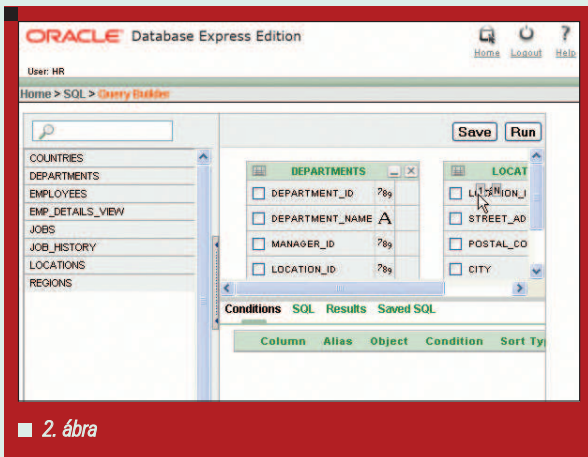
ORACLE Database Express Edition

Home Logout Help

User: HR

Home > SQL > Query Builder

Save Run

COUNTRIES
DEPARTMENTS
EMPLOYEES
EMP_DETAILS_VIEW
JOBS
JOB_HISTORY
LOCATIONS
REGIONS

DEPARTMENTS

| | |
|---|---|
| DEPARTMENT_ID | ?89 |
| DEPARTMENT_NAME | A |
| MANAGER_ID | ?89 |
| LOCATION_ID | ?89 |

LOCAT

LOCATION_I
STREET_AD
POSTAL_CO
CITY

Conditions SQL Results Saved SQL

Column Alias Object Condition Sort Typ

2. ábra